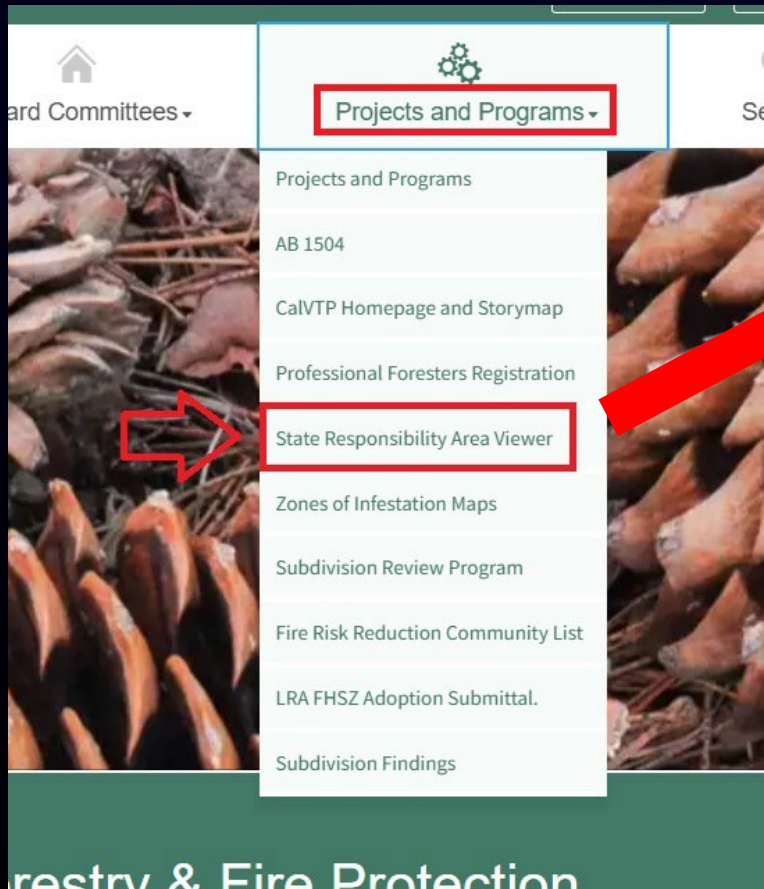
ard Committees

Projects and Programs

Se

Projects and Programs

AB 1504

CalVTP Homepage and Storymap

Professional Foresters Registration

State Responsibility Area Viewer

Zones of Infestation Maps

Subdivision Review Program

Fire Risk Reduction Community List

LRA FHSZ Adoption Submittal.

Subdivision Findings

restry & Fire Protection